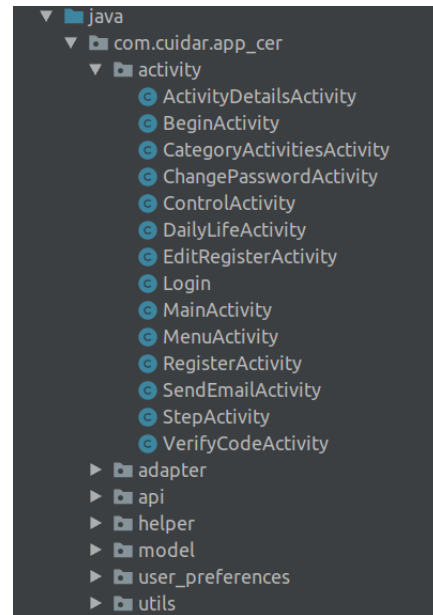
java
com.cuidar.app_cer
activity
ActivityDetailsActivity
BeginActivity
CategoryActivitiesActivity
ChangePasswordActivity
ControlActivity
DailyLifeActivity
EditRegisterActivity
Login
MainActivity
MenuActivity
RegisterActivity
SendEmailActivity
StepActivity
VerifyCodeActivity
adapter
api
helper
model
user_preferences
utils